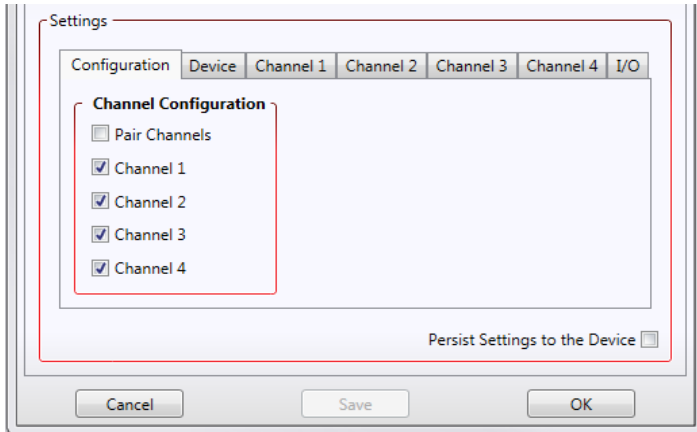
Settings

Configuration Device Channel 1 Channel 2 Channel 3 Channel 4 I/O

Channel Configuration

Pair Channels

Channel 1

Channel 2

Channel 3

Channel 4

Persist Settings to the Device

Cancel Save OK